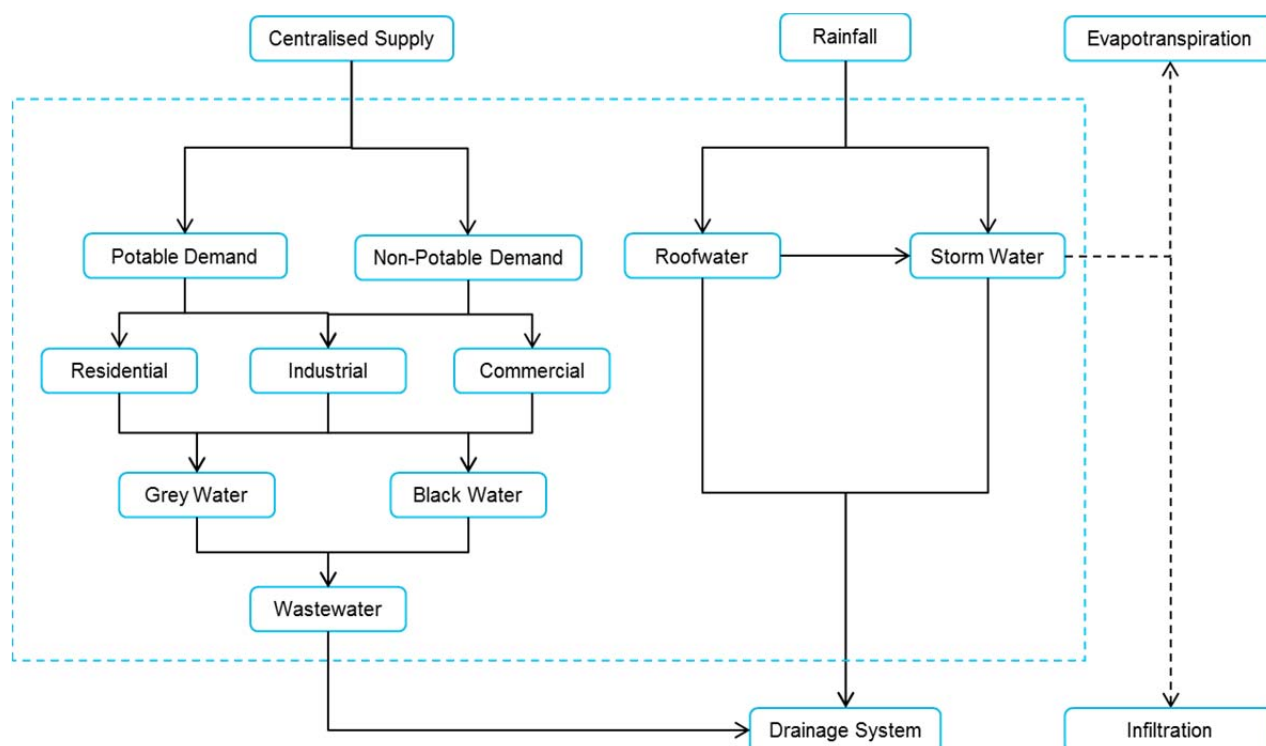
Centralised Supply

Rainfall

Evapotranspiration

Potable Demand

Non-Potable Demand

Roofwater

Storm Water

Residential

Industrial

Commercial

Grey Water

Black Water

Wastewater

Drainage System

Infiltration